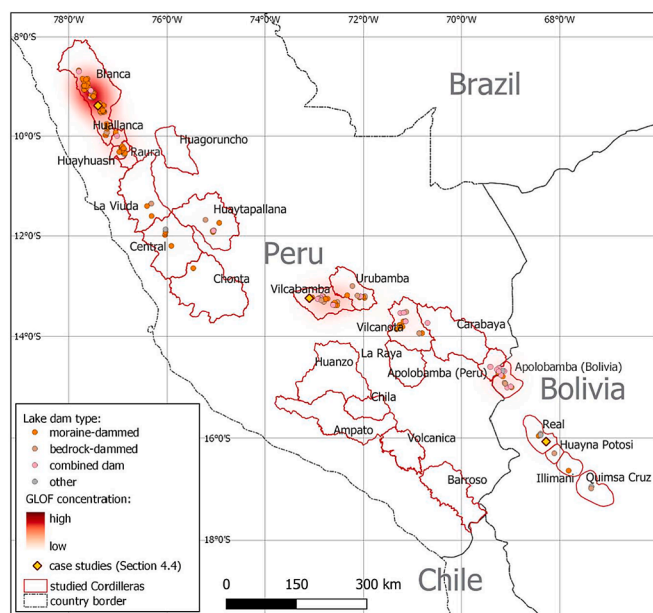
78°0'W
76°0'W
74°0'W
72°0'W
70°0'W
68°0'W

8°0'S
10°0'S
12°0'S
14°0'S
16°0'S
18°0'S

Brazil
Blanca
Huallanca
Huagoruncho
Huayhuash
Raura
La Viuda
Huaytapallana
Central
Chonta
Peru
Urubamba
Vilcabamba
Vilcanota
Carabaya
La Raya
Huanzo
Apolobamba (Bolivia)
Apolobamba (Peru)
Chila
Bolivia
Ampato
Volcanica
Real
Huayna Potosi
Barroso
Illimani
Quimsa Cruz
Chile

Lake dam type:
moraine-dammed
bedrock-dammed
combined dam
other
GLOF concentration:
high
low
case studies (Section 4.4)
studied Cordilleras
country border

0
150
300 km